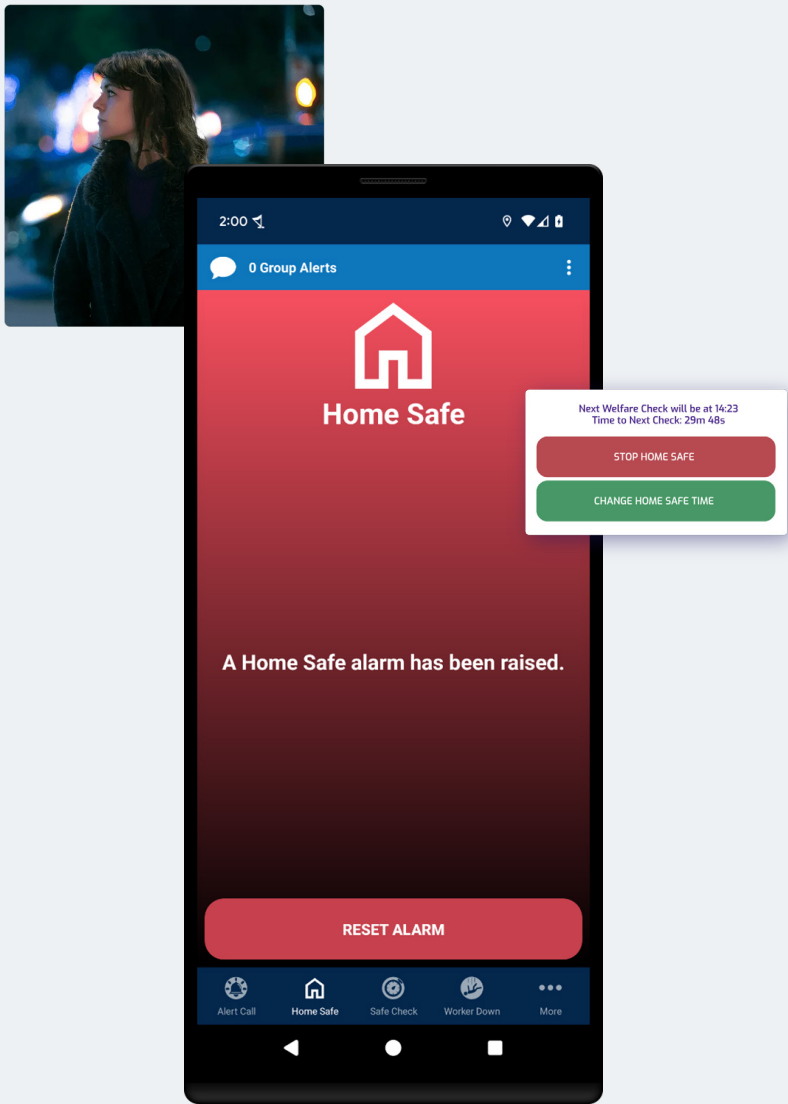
2:00

0 Group Alerts

Home Safe

Next Welfare Check will be at 14:23
Time to Next Check: 29m 48s

STOP HOME SAFE

CHANGE HOME SAFE TIME

A Home Safe alarm has been raised.

RESET ALARM

Alert Call
Home Safe
Safe Check
Worker Down
More